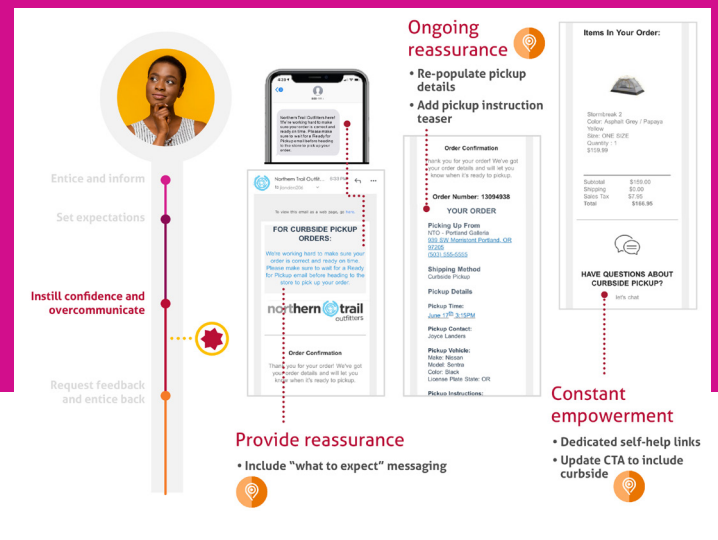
Entice and inform

Set expectations

Instill confidence and overcommunicate

Request feedback and entice back

Northern Trail Outfitters here! We're working hard to make sure your order is correct and ready on time. Please make sure to wait for a Ready for Pickup email before heading to the store to pick up your order.

Northern Trail Outfitt...

To view this email as a web page, go here.

FOR CURBSIDE PICKUP ORDERS:

We're working hard to make sure your order is correct and ready on time. Please make sure to wait for a Ready for Pickup email before heading to the store to pick up your order.

northern trail outfitters

Order Confirmation

Thank you for your order! We've got your order details and will let you know when it's ready to pickup.

Provide reassurance

• Include "what to expect" messaging

Ongoing reassurance

• Re-populate pickup details

• Add pickup instruction teaser

Order Confirmation

Thank you for your order! We've got your order details and will let you know when it's ready to pickup.

Order Number: 13094938

YOUR ORDER

Picking Up From
NTO - Portland Galleria
930 SW Morrison Portland, OR 97205
(503) 555-5555

Shipping Method
Curbside Pickup

Pickup Details

Pickup Time:
June 17th 3:15PM

Pickup Contact:
Joyce Landers

Pickup Vehicle:
Make: Nissan
Model: Sentra
Color: Black
License Plate State: OR

Pickup Instructions:

Items In Your Order:

Stormbreak 2
Color: Asphalt Grey / Papaya Yellow
Size: ONE SIZE
Quantity : 1
$159.00

| Subtotal | $159.00 |
|---|---|
| Shipping | $0.00 |
| Sales Tax | $7.95 |
| Total | $166.95 |

HAVE QUESTIONS ABOUT CURBSIDE PICKUP?

let's chat

Constant empowerment

• Dedicated self-help links

• Update CTA to include curbside